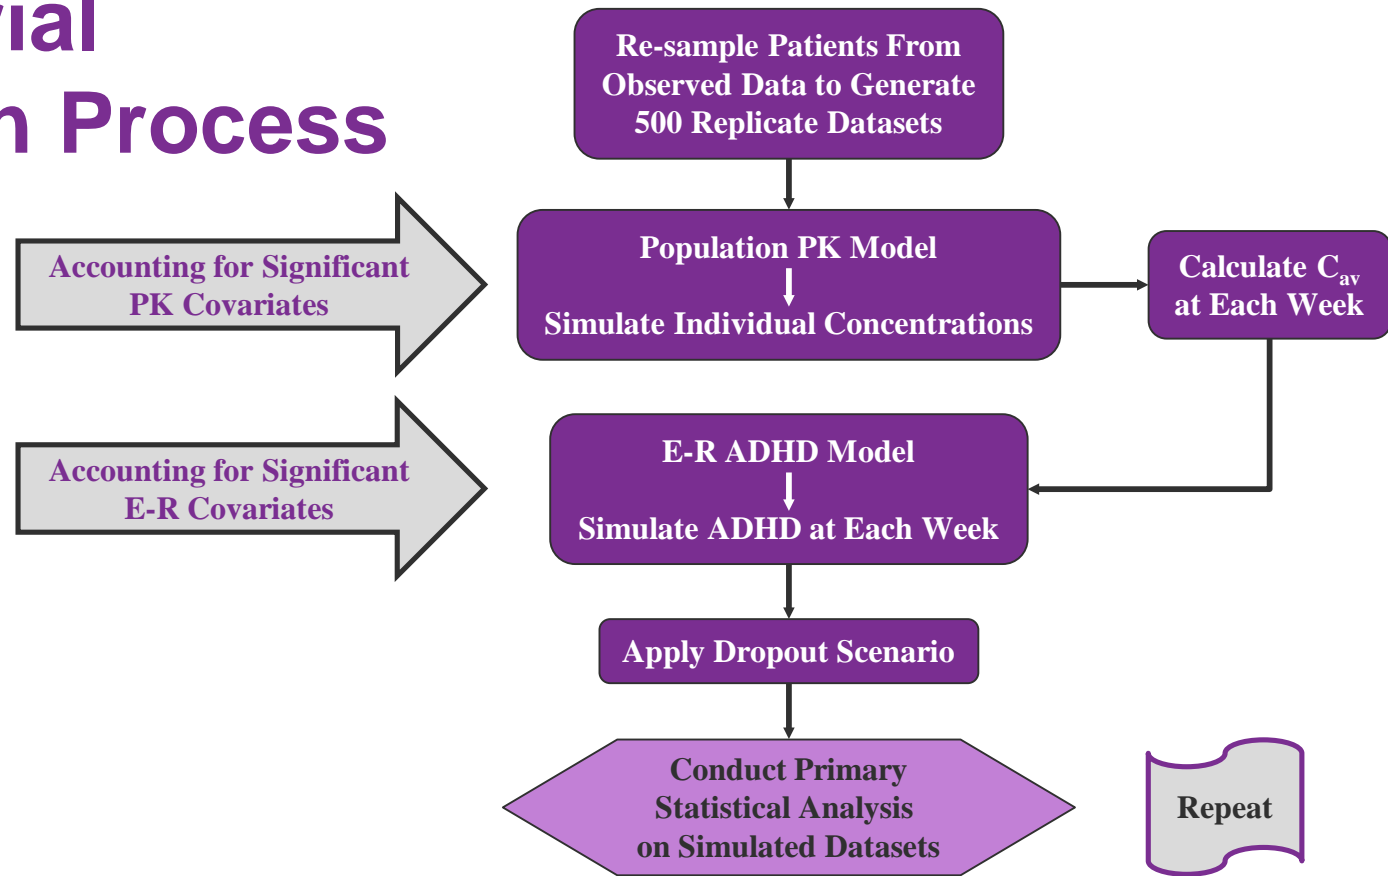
rial
n Process

Re-sample Patients From Observed Data to Generate 500 Replicate Datasets

Accounting for Significant PK Covariates

Population PK Model

Simulate Individual Concentrations

Calculate $C_{av}$ at Each Week

Accounting for Significant E-R Covariates

E-R ADHD Model

Simulate ADHD at Each Week

Apply Dropout Scenario

Conduct Primary Statistical Analysis on Simulated Datasets

Repeat